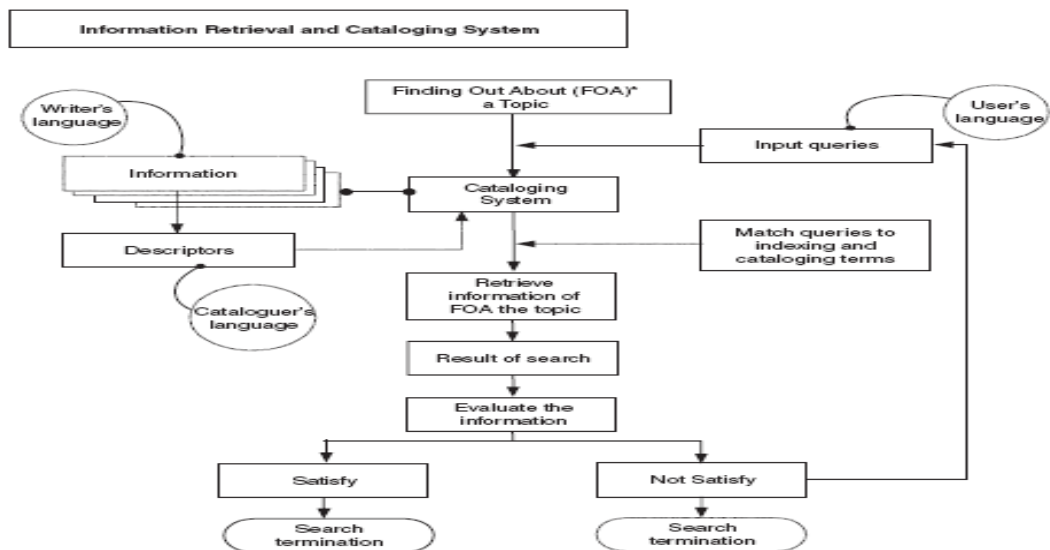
Information Retrieval and Cataloging System

Writer's language

Information

Descriptors

Cataloguer's language

Finding Out About (FOA)* a Topic

Cataloging System

Retrieve information of FOA the topic

Result of search

Evaluate the information

User's language

Input queries

Match queries to indexing and cataloging terms

Satisfy

Search termination

Not Satisfy

Search termination